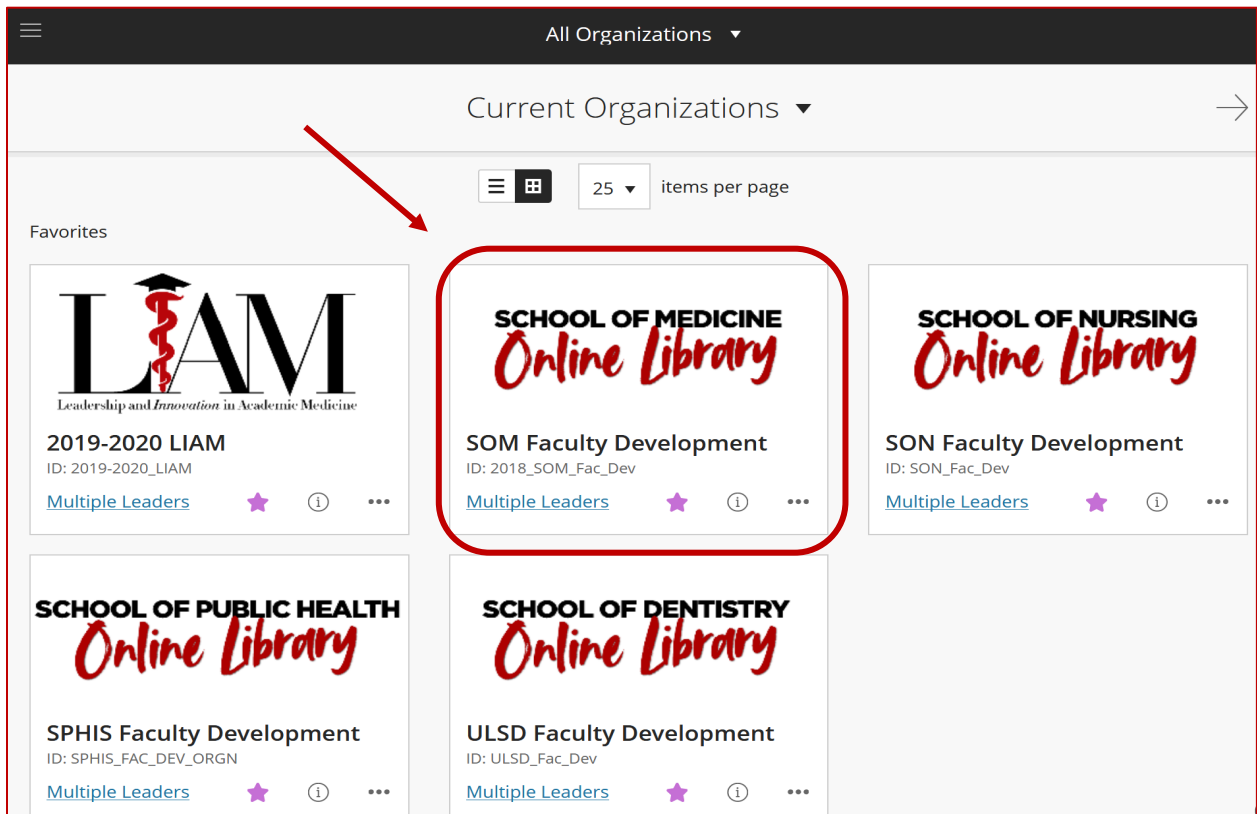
All Organizations

Current Organizations

25 items per page

Favorites

LIAM
Leadership and Innovation in Academic Medicine

2019-2020 LIAM
ID: 2019-2020_LIAM
Multiple Leaders

SCHOOL OF MEDICINE
Online Library

SOM Faculty Development
ID: 2018_SOM_Fac_Dev
Multiple Leaders

SCHOOL OF NURSING
Online Library

SON Faculty Development
ID: SON_Fac_Dev
Multiple Leaders

SCHOOL OF PUBLIC HEALTH
Online Library

SPHIS Faculty Development
ID: SPHIS_FAC_DEV_ORGN
Multiple Leaders

SCHOOL OF DENTISTRY
Online Library

ULSD Faculty Development
ID: ULSD_Fac_Dev
Multiple Leaders